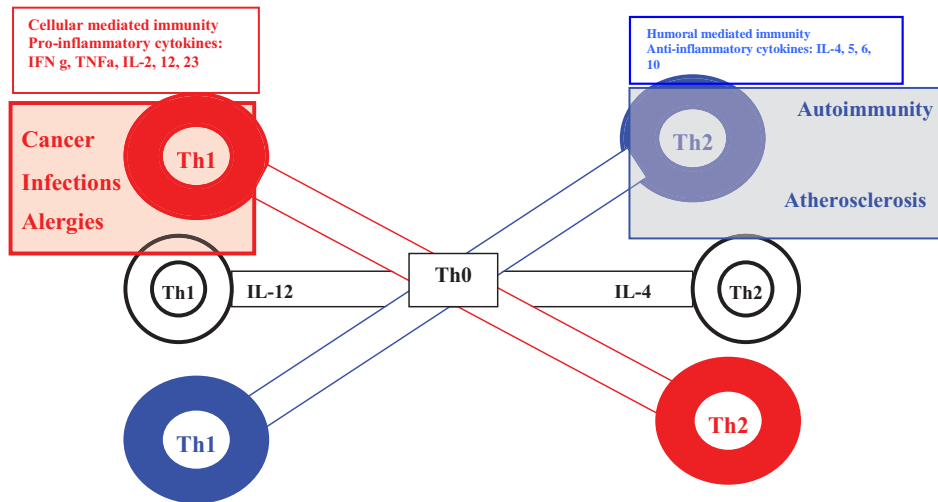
Cellular mediated immunity
Pro-inflammatory cytokines:
IFN g, TNFa, IL-2, 12, 23

Humoral mediated immunity
Anti-inflammatory cytokines: IL-4, 5, 6, 10

Cancer
Infections
Alergies

Th1

Th2

Autoimmunity

Atherosclerosis

Th1

IL-12

Th0

IL-4

Th2

Th1

Th2